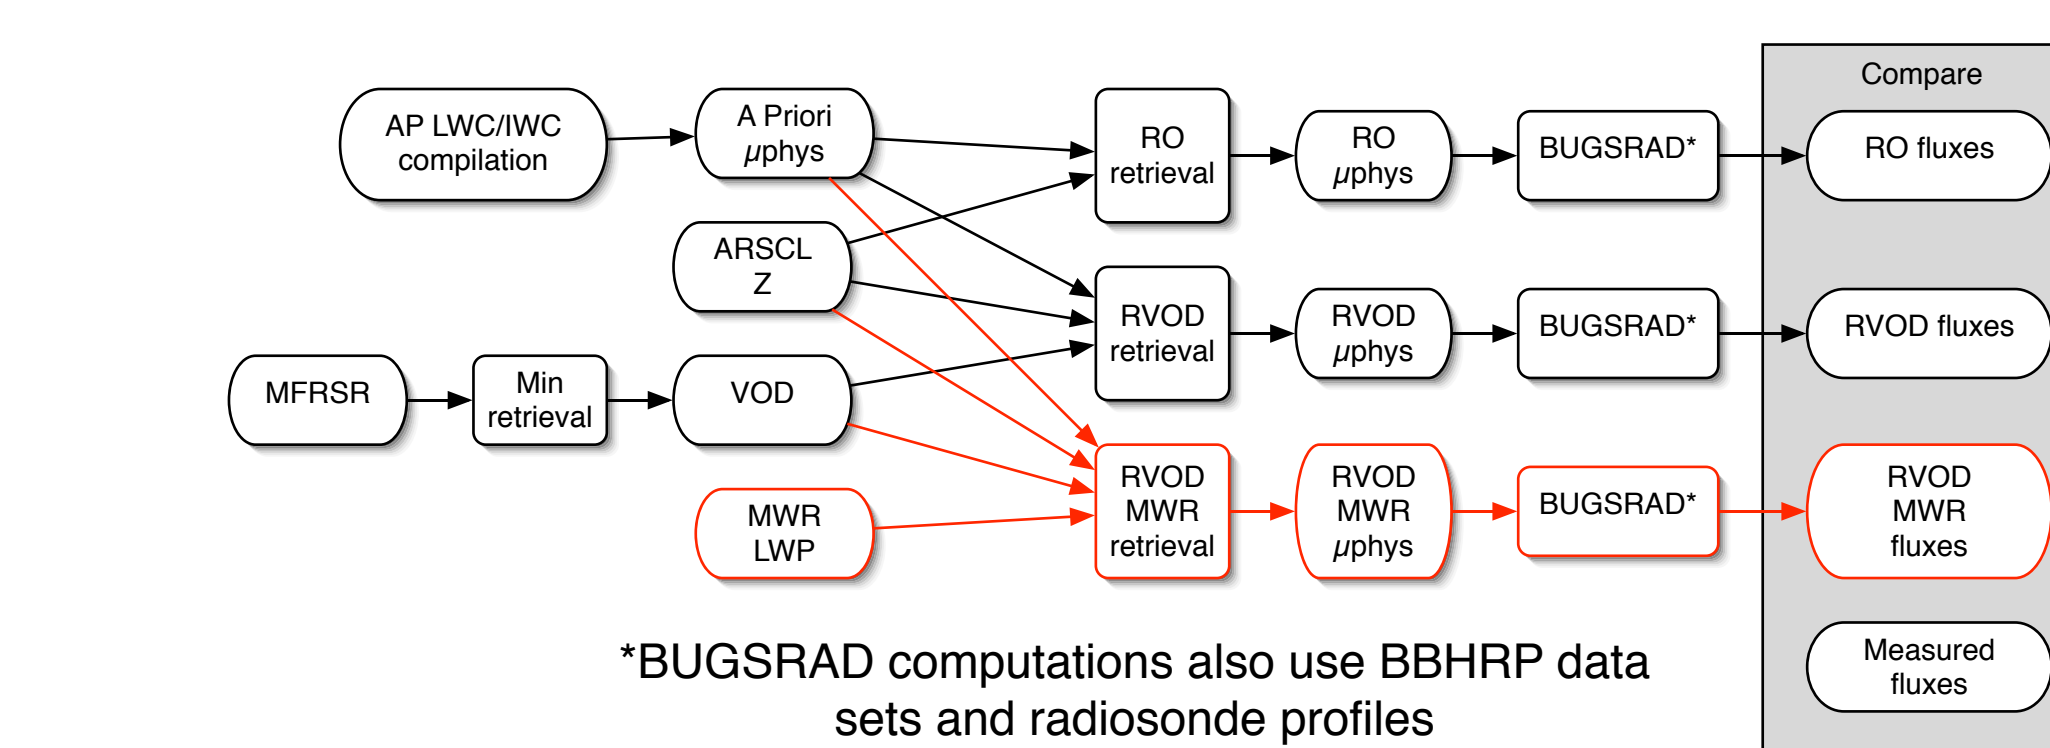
AP LWC/IWC compilation

A Priori
μphys

ARSCL
Z

MFRSR

Min retrieval

VOD

MWR
LWP

RO retrieval

RVOD retrieval

RVOD
MWR
retrieval

RO
μphys

RVOD
μphys

RVOD
MWR
μphys

BUGSRAD*

BUGSRAD*

BUGSRAD*

Compare

RO fluxes

RVOD fluxes

RVOD
MWR
fluxes

Measured fluxes

*BUGSRAD computations also use BBHRP data sets and radiosonde profiles